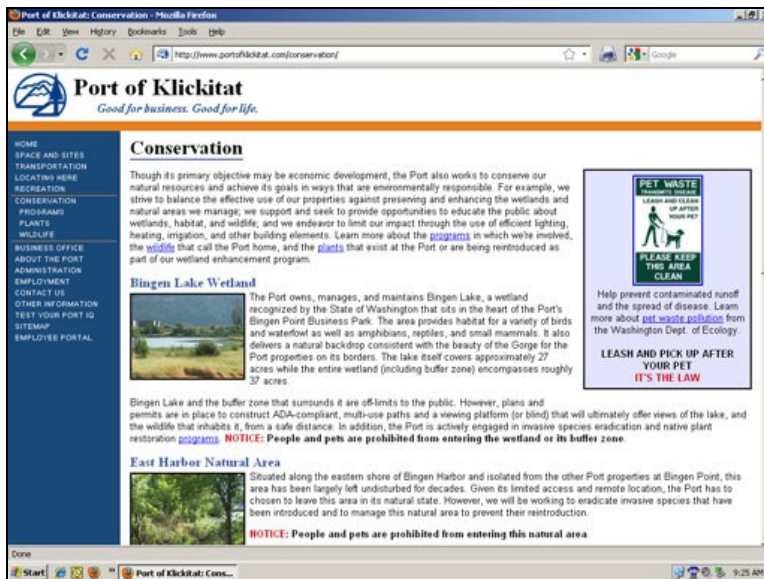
Port of Klickitat: Conservation - Mozilla Firefox

File Edit View History Bookmarks Tools Help

http://www.portofklickitat.com/conservation/

Google

Port of Klickitat
Good for business. Good for life.

HOME
SPACE AND SITES
TRANSPORTATION
LOCATING HERE
RECREATION
CONSERVATION
PROGRAMS
PLANTS
WILDLIFE
BUSINESS OFFICE
ABOUT THE PORT
ADMINISTRATION
EMPLOYMENT
CONTACT US
OTHER INFORMATION
TEST YOUR PORT IQ
SITEMAP
EMPLOYEE PORTAL

Conservation

Though its primary objective may be economic development, the Port also works to conserve our natural resources and achieve its goals in ways that are environmentally responsible. For example, we strive to balance the effective use of our properties against preserving and enhancing the wetlands and natural areas we manage; we support and seek to provide opportunities to educate the public about wetlands, habitat, and wildlife; and we endeavor to limit our impact through the use of efficient lighting, heating, irrigation, and other building elements. Learn more about the programs in which we're involved, the wildlife that call the Port home, and the plants that exist at the Port or are being reintroduced as part of our wetland enhancement program.

PET WASTE
TRANSMITS DISEASE
LEASH AND CLEAN UP AFTER YOUR PET
PLEASE KEEP THIS AREA CLEAN

Help prevent contaminated runoff and the spread of disease. Learn more about pet waste pollution from the Washington Dept. of Ecology.

LEASH AND PICK UP AFTER YOUR PET
IT'S THE LAW

Bingen Lake Wetland

The Port owns, manages, and maintains Bingen Lake, a wetland recognized by the State of Washington that sits in the heart of the Port's Bingen Point Business Park. The area provides habitat for a variety of birds and waterfowl as well as amphibians, reptiles, and small mammals. It also delivers a natural backdrop consistent with the beauty of the Gorge for the Port properties on its borders. The lake itself covers approximately 27 acres while the entire wetland (including buffer zone) encompasses roughly 37 acres.

Bingen Lake and the buffer zone that surrounds it are off-limits to the public. However, plans and permits are in place to construct ADA-compliant, multi-use paths and a viewing platform (or blind) that will ultimately offer views of the lake, and the wildlife that inhabits it, from a safe distance. In addition, the Port is actively engaged in invasive species eradication and native plant restoration programs. NOTICE: People and pets are prohibited from entering the wetland or its buffer zone.

East Harbor Natural Area

Situated along the eastern shore of Bingen Harbor and isolated from the other Port properties at Bingen Point, this area has been largely left undisturbed for decades. Given its limited access and remote location, the Port has to chosen to leave this area in its natural state. However, we will be working to eradicate invasive species that have been introduced and to manage this natural area to prevent their reintroduction.

NOTICE: People and pets are prohibited from entering this natural area.

Done

Start | Port of Klickitat: Cons... | 9:25 AM